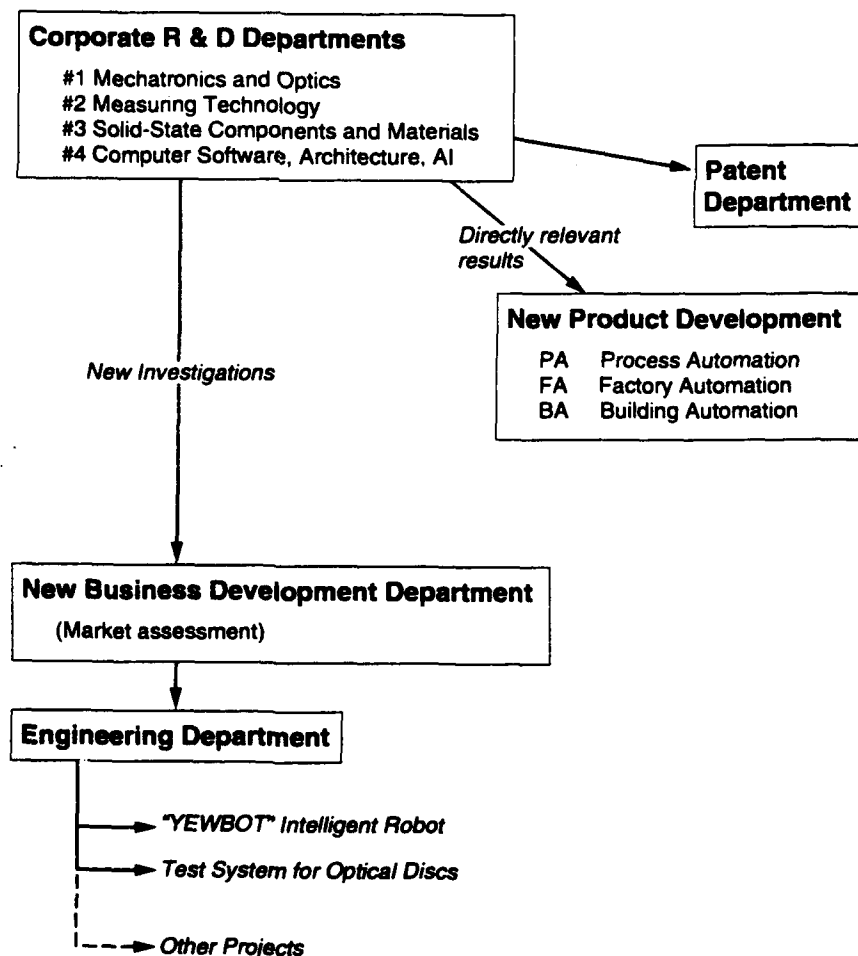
Corporate R & D Departments

#1 Mechatronics and Optics
#2 Measuring Technology
#3 Solid-State Components and Materials
#4 Computer Software, Architecture, AI

Patent Department

Directly relevant results

New Product Development

PA Process Automation
FA Factory Automation
BA Building Automation

New Investigations

New Business Development Department

(Market assessment)

Engineering Department

"YEWBOT" Intelligent Robot

Test System for Optical Discs

Other Projects